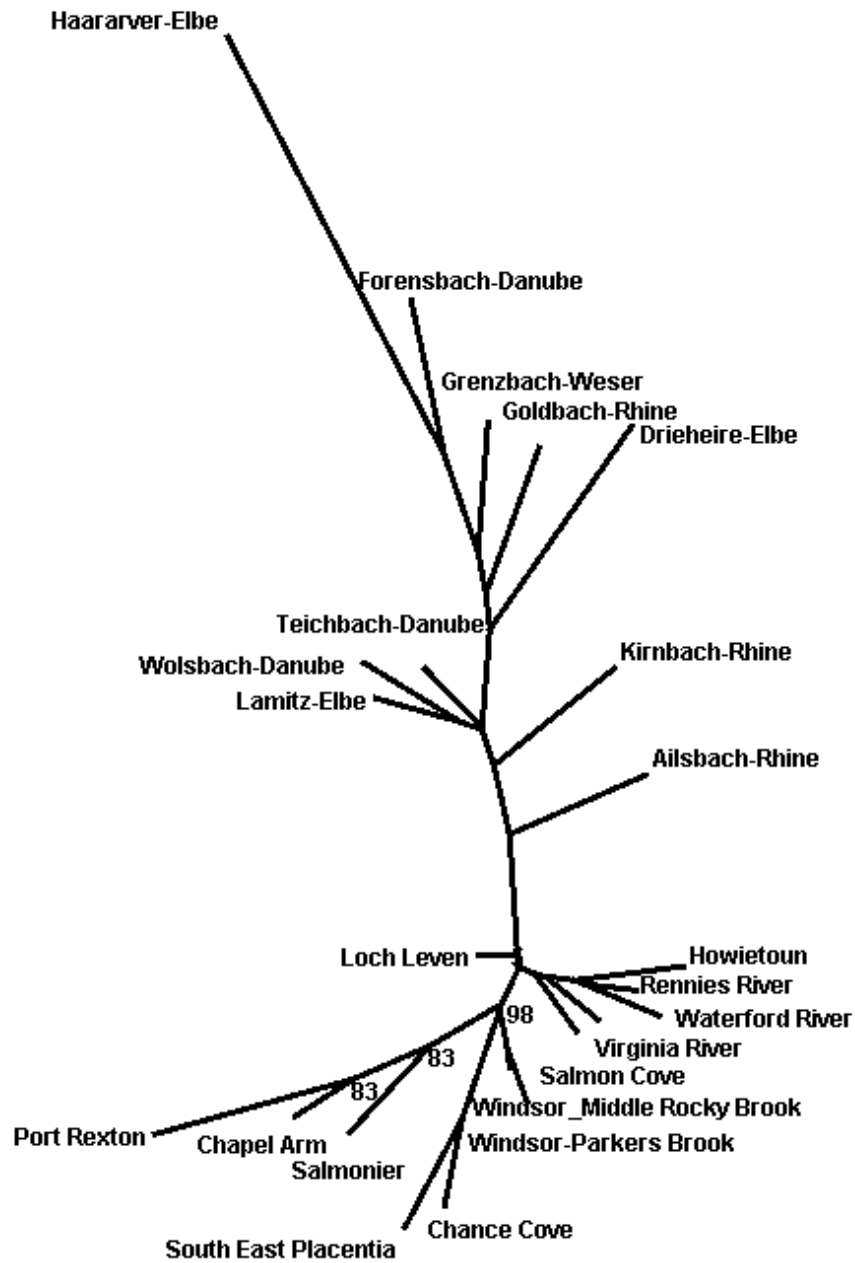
Haararver-Elbe
Forensbach-Danube
Grenzbach-Weser
Goldbach-Rhine
Drieheire-Elbe
Teichbach-Danube
Wolsbach-Danube
Lamitz-Elbe
Kirnbach-Rhine
Ailsbach-Rhine
Loch Leven
Howietoun
Rennies River
Waterford River
98
Virginia River
83
Salmon Cove
83
Windsor_Middle Rocky Brook
Port Rexton
Chapel Arm
Windsor-Parkers Brook
Salmonier
Chance Cove
South East Placentia